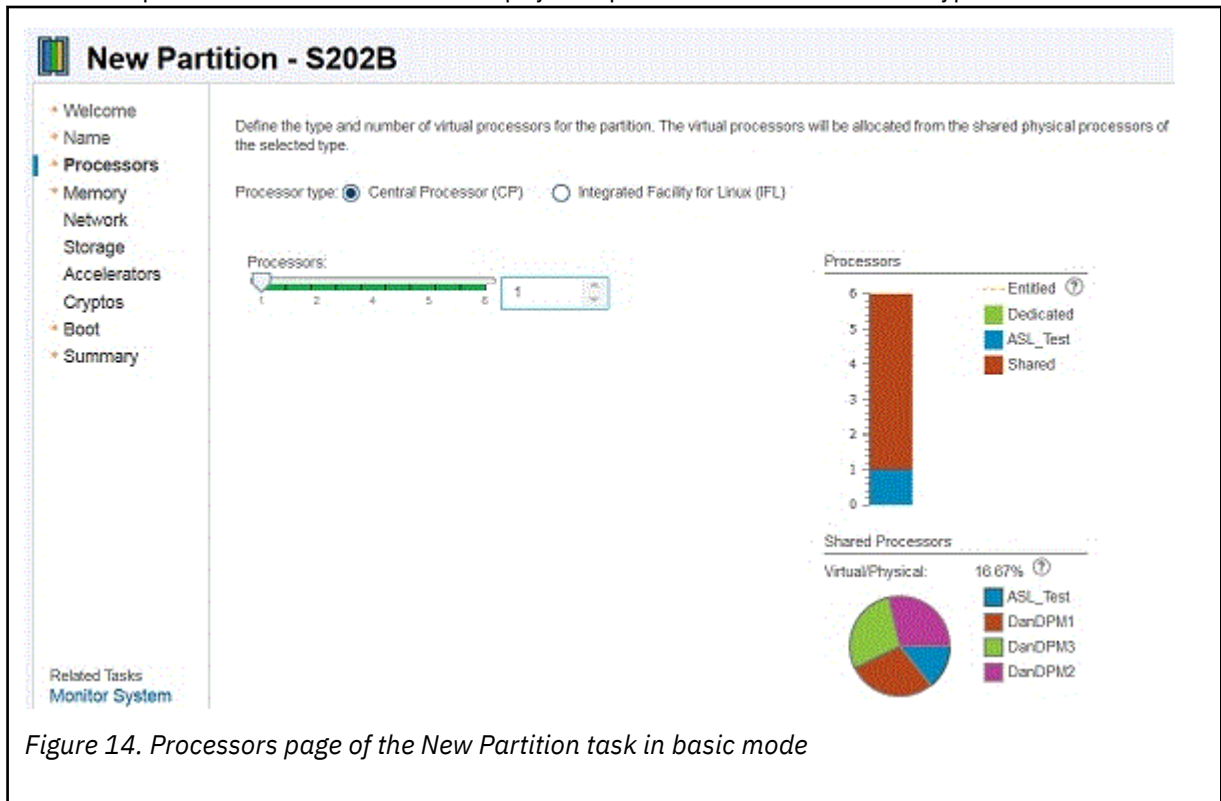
New Partition - S202B

* Welcome
* Name
* Processors
* Memory
Network
Storage
Accelerators
Cryptos
* Boot
* Summary

Related Tasks
Monitor System

Define the type and number of virtual processors for the partition. The virtual processors will be allocated from the shared physical processors of the selected type.

Processor type: Central Processor (CP) Integrated Facility for Linux (IFL)

Processors:
1 2 4 5 6
1

Processors
6
5
4
3
2
1
0
Entitled
Dedicated
ASL_Test
Shared

Shared Processors
Virtual/Physical: 16.67%
ASL_Test
DanDPM1
DanDPM3
DanDPM2

Figure 14. Processors page of the New Partition task in basic mode